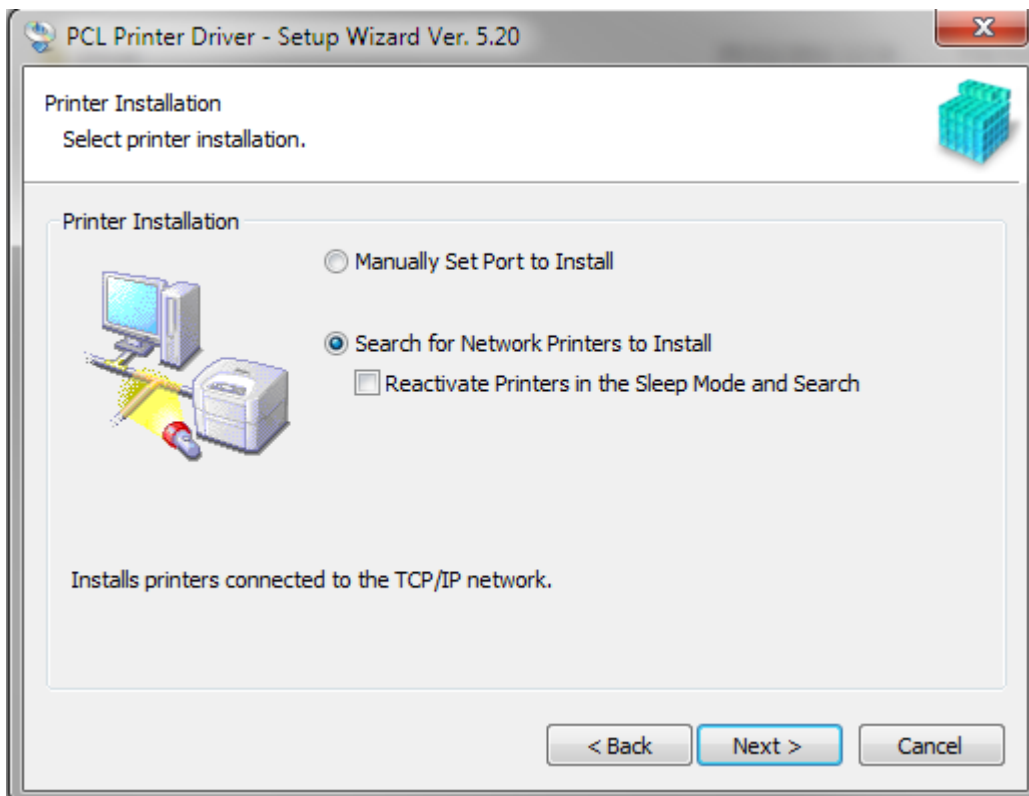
PCL Printer Driver - Setup Wizard Ver. 5.20

Printer Installation
Select printer installation.

Printer Installation

Manually Set Port to Install

Search for Network Printers to Install

Reactivate Printers in the Sleep Mode and Search

Installs printers connected to the TCP/IP network.

< Back

Next >

Cancel